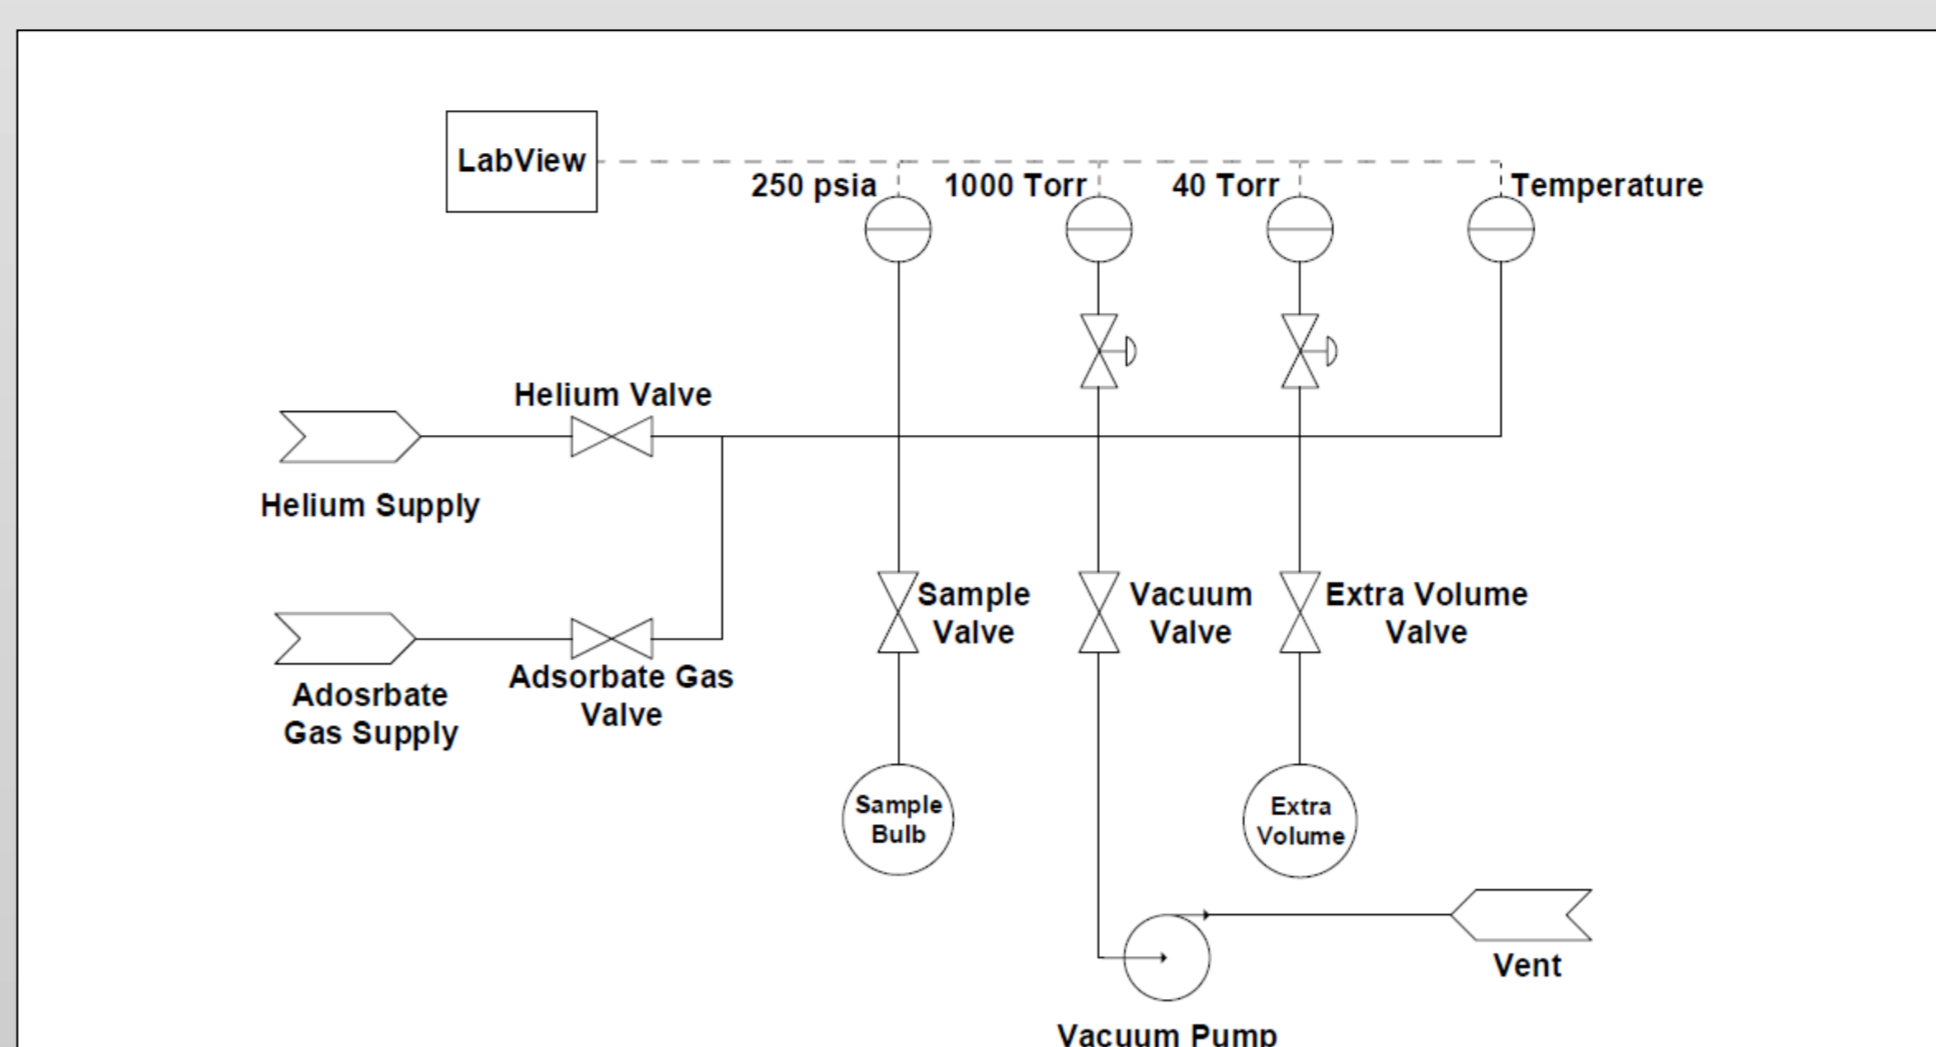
LabView

250 psia

1000 Torr

40 Torr

Temperature

Helium Valve

Helium Supply

Sample Valve

Vacuum Valve

Extra Volume Valve

Adosrbate Gas Supply

Adsorbate Gas Valve

Sample Bulb

Extra Volume

Vent

Vacuum Pump